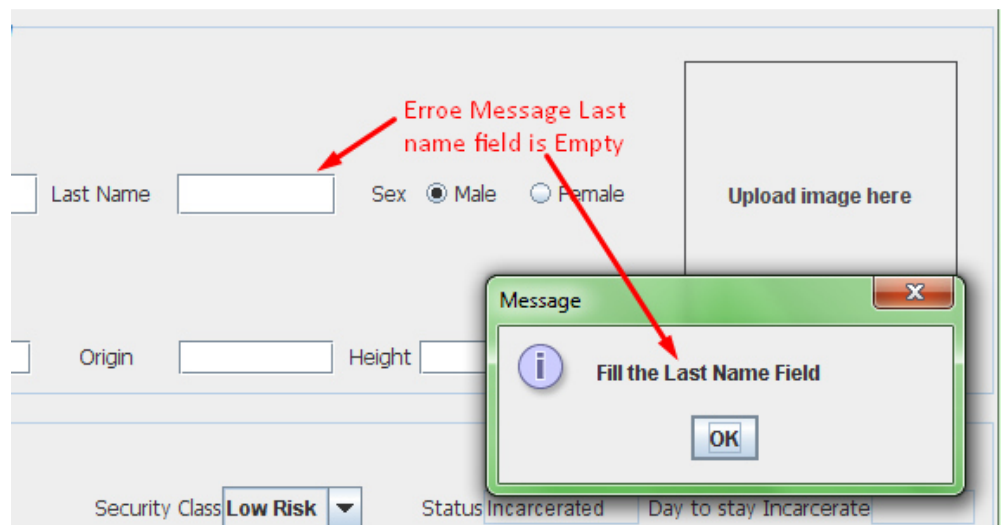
Erroe Message Last name field is Empty

Last Name

Sex Male Female

Upload image here

Origin

Height

Message

Fill the Last Name Field

OK

Security Class Low Risk

Status Incarcerated

Day to stay Incarcerate